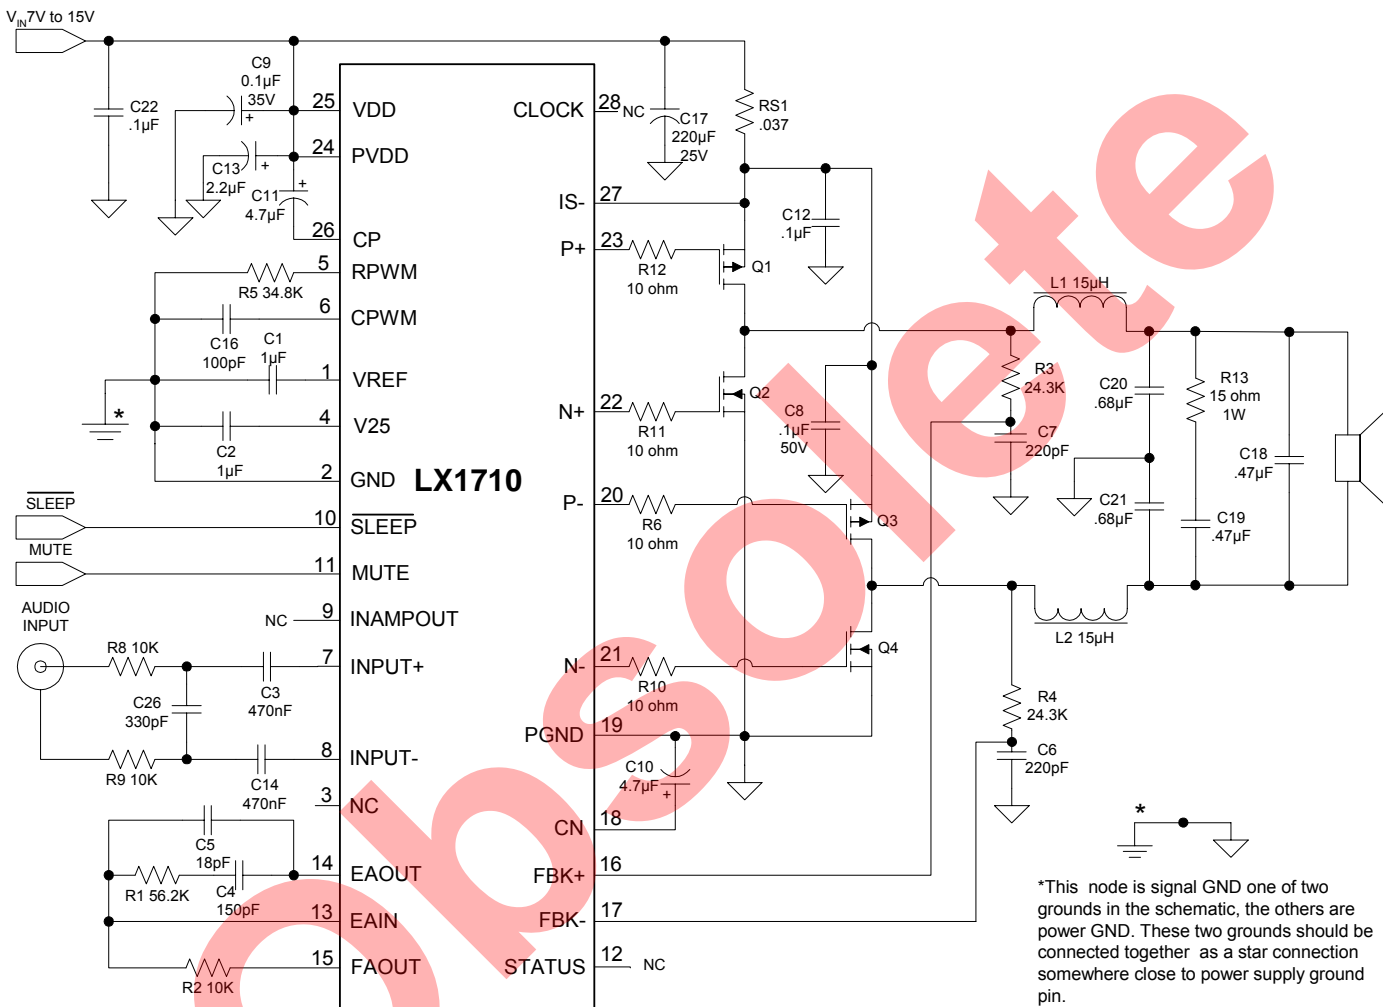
$V_{IN}$7V to 15V

C22 .1µF
C9 0.1µF 35V
C13 2.2µF
C11 4.7µF

25 VDD
24 PVDD
26 CP
5 RPWM
6 CPWM
1 VREF
4 V25
2 GND
10 $\overline{SLEEP}$
11 MUTE
9 INAMPOUT
7 INPUT+
8 INPUT-
3 NC
14 EAOUT
13 EAIN
15 FAOUT

LX1710

CLOCK 28 NC
IS- 27
P+ 23
N+ 22
P- 20
N- 21
PGND 19
CN 18
FBK+ 16
FBK- 17
STATUS 12 NC

R5 34.8K
C16 100pF
C1 1µF
C2 1µF
*
$\overline{SLEEP}$
MUTE
AUDIO INPUT
NC
R8 10K
C26 330pF
C3 470nF
R9 10K
C14 470nF
C5 18pF
R1 56.2K
C4 150pF
R2 10K

C17 220µF 25V
RS1 .037
C12 .1µF
R12 10 ohm
Q1
R11 10 ohm
Q2
C8 .1µF 50V
R6 10 ohm
Q3
R10 10 ohm
Q4
C10 4.7µF
L1 15µH
L2 15µH
R3 24.3K
C7 220pF
C20 .68µF
C21 .68µF
R13 15 ohm 1W
C18 .47µF
C19 .47µF
R4 24.3K
C6 220pF

*

*This node is signal GND one of two grounds in the schematic, the others are power GND. These two grounds should be connected together as a star connection somewhere close to power supply ground pin.

obsolete